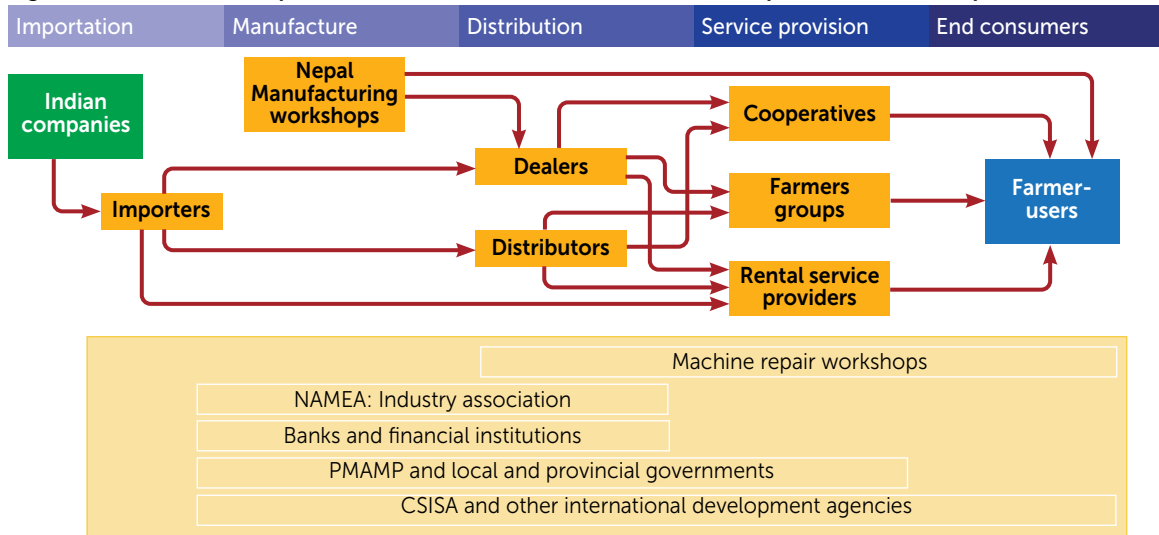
Importation | Manufacture | Distribution | Service provision | End consumers

Indian companies

Nepal Manufacturing workshops

Importers

Dealers

Distributors

Cooperatives

Farmers groups

Rental service providers

Farmer-users

Machine repair workshops

NAMEA: Industry association

Banks and financial institutions

PMAMP and local and provincial governments

CSISA and other international development agencies